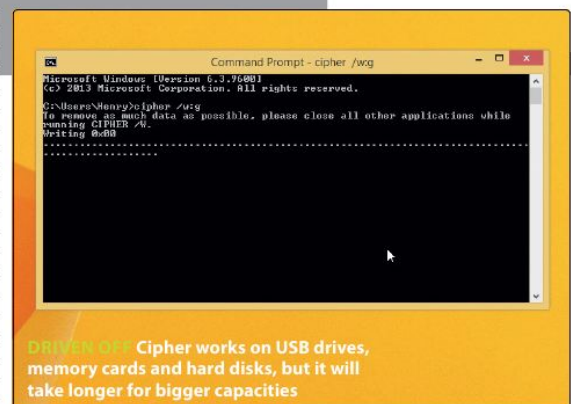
Command Prompt - cipher /w:g

Microsoft Windows [Version 6.3.9600]
(c) 2013 Microsoft Corporation. All rights reserved.

C:\Users\Henry>cipher /w:g
To remove as much data as possible, please close all other applications while running CIPHER /W.
Writing 0x00
...................................................................................................

DRIVEN OFF Cipher works on USB drives, memory cards and hard disks, but it will take longer for bigger capacities